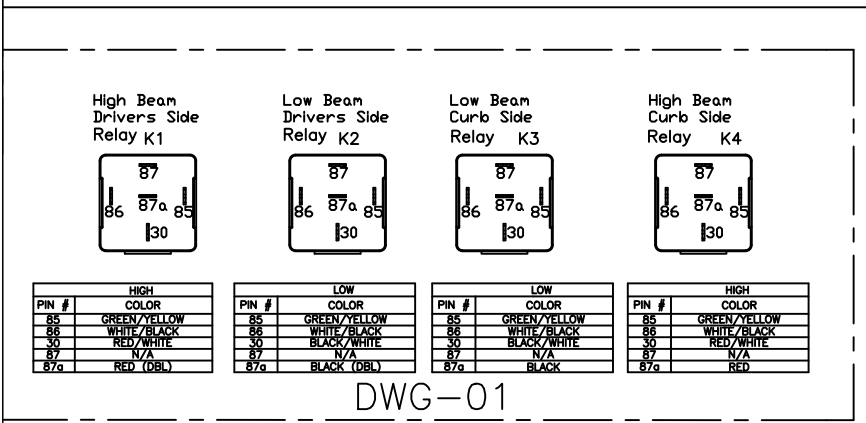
High Beam
Drivers Side
Relay K1

87
86 87a 85
30

Low Beam
Drivers Side
Relay K2

87
86 87a 85
30

Low Beam
Curb Side
Relay K3

87
86 87a 85
30

High Beam
Curb Side
Relay K4

87
86 87a 85
30

| HIGH | |
|---|---|
| PIN # | COLOR |
| 85 | GREEN/YELLOW |
| 86 | WHITE/BLACK |
| 30 | RED/WHITE |
| 87 | N/A |
| 87a | RED (DBL) |

| LOW | |
|---|---|
| PIN # | COLOR |
| 85 | GREEN/YELLOW |
| 86 | WHITE/BLACK |
| 30 | BLACK/WHITE |
| 87 | N/A |
| 87a | BLACK (DBL) |

| LOW | |
|---|---|
| PIN # | COLOR |
| 85 | GREEN/YELLOW |
| 86 | WHITE/BLACK |
| 30 | BLACK/WHITE |
| 87 | N/A |
| 87a | BLACK |

| HIGH | |
|---|---|
| PIN # | COLOR |
| 85 | GREEN/YELLOW |
| 86 | WHITE/BLACK |
| 30 | RED/WHITE |
| 87 | N/A |
| 87a | RED |

DWG-01